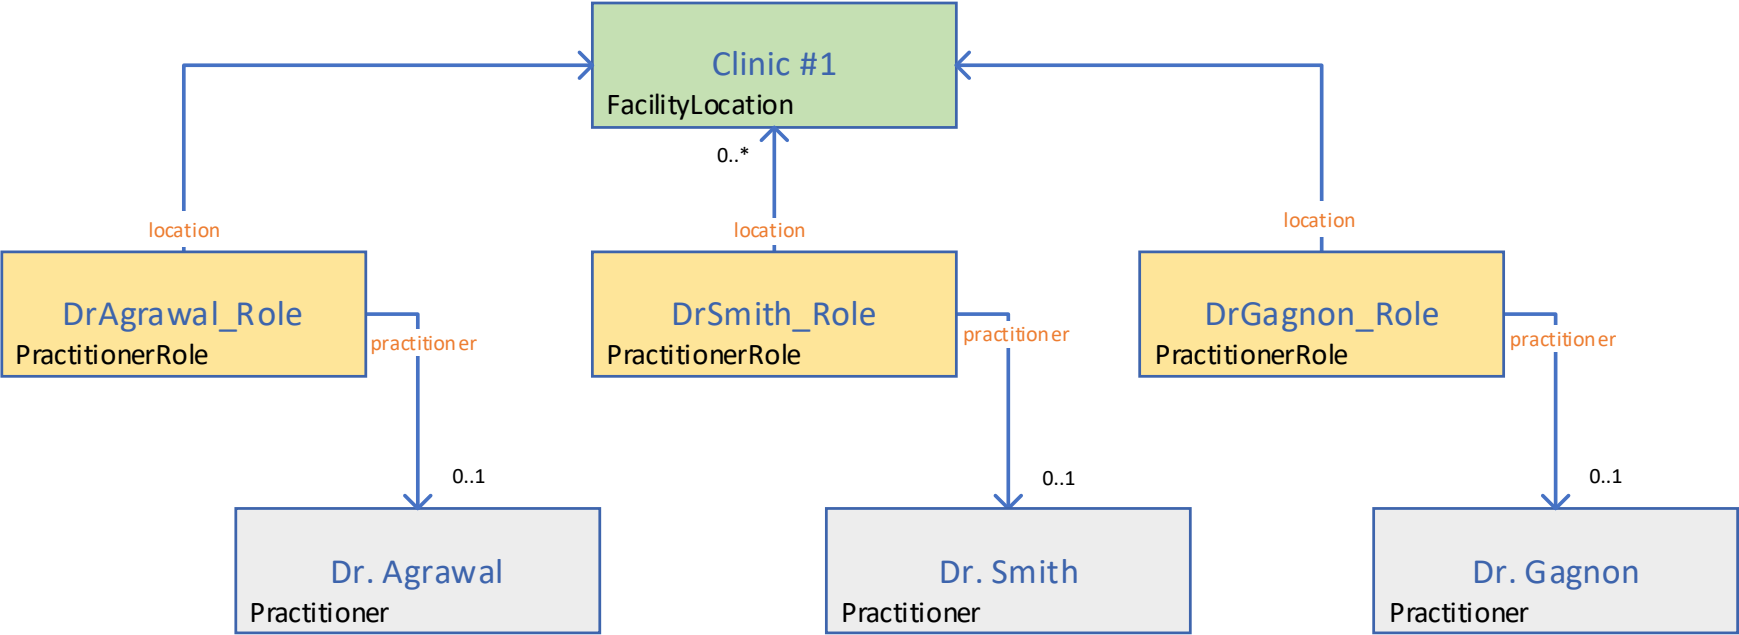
Clinic #1
FacilityLocation

0..*

location

location

location

DrAgrawal_Role
PractitionerRole

practitioner

DrSmith_Role
PractitionerRole

practitioner

DrGagnon_Role
PractitionerRole

practitioner

0..1

0..1

0..1

Dr. Agrawal
Practitioner

Dr. Smith
Practitioner

Dr. Gagnon
Practitioner